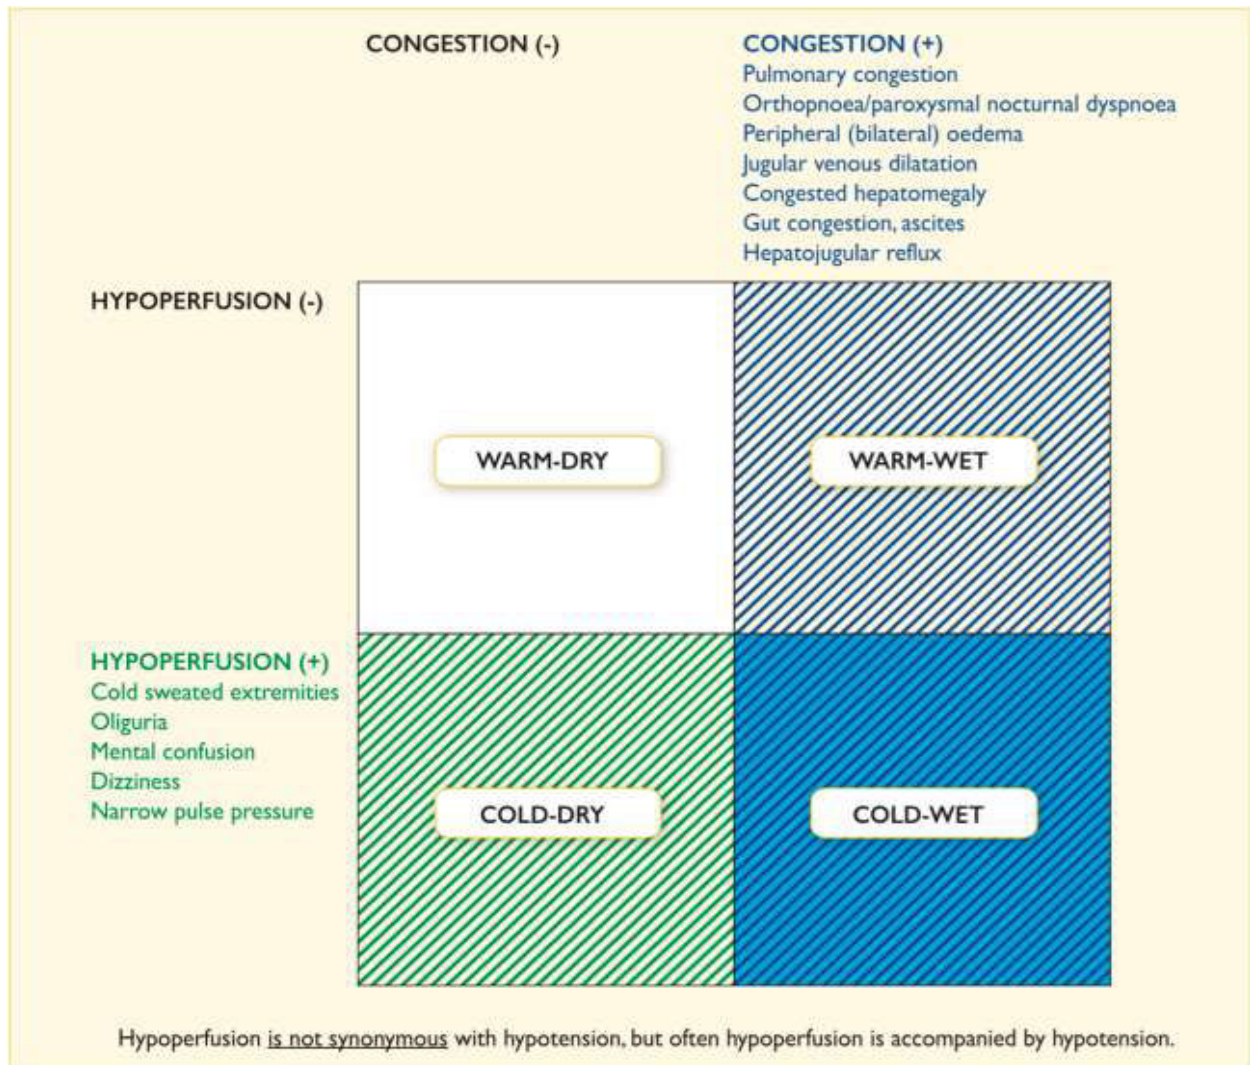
CONGESTION (-)

CONGESTION (+)
Pulmonary congestion
Orthopnoea/paroxysmal nocturnal dyspnoea
Peripheral (bilateral) oedema
Jugular venous dilatation
Congested hepatomegaly
Gut congestion, ascites
Hepatojugular reflux

HYPOPERFUSION (-)

WARM-DRY

WARM-WET

HYPOPERFUSION (+)
Cold sweated extremities
Oliguria
Mental confusion
Dizziness
Narrow pulse pressure

COLD-DRY

COLD-WET

Hypoperfusion is not synonymous with hypotension, but often hypoperfusion is accompanied by hypotension.